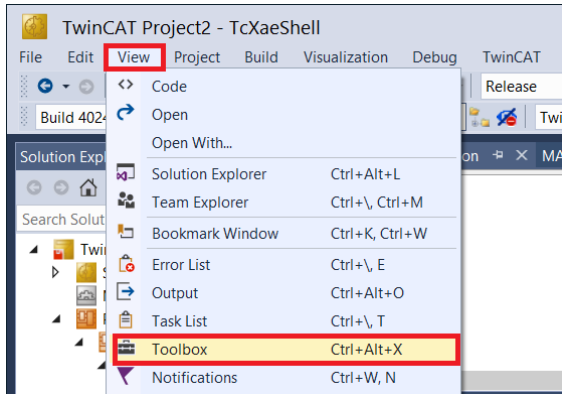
TwinCAT Project2 - TcXaeShell

File Edit View Project Build Visualization Debug TwinCAT

Release

Build 4024

Twi

Solution Expl

ion

MA

Search Solut

Twin

Code
Open
Open With...
Solution Explorer Ctrl+Alt+L
Team Explorer Ctrl+\, Ctrl+M
Bookmark Window Ctrl+K, Ctrl+W
Error List Ctrl+\, E
Output Ctrl+Alt+O
Task List Ctrl+\, T
Toolbox Ctrl+Alt+X
Notifications Ctrl+W, N